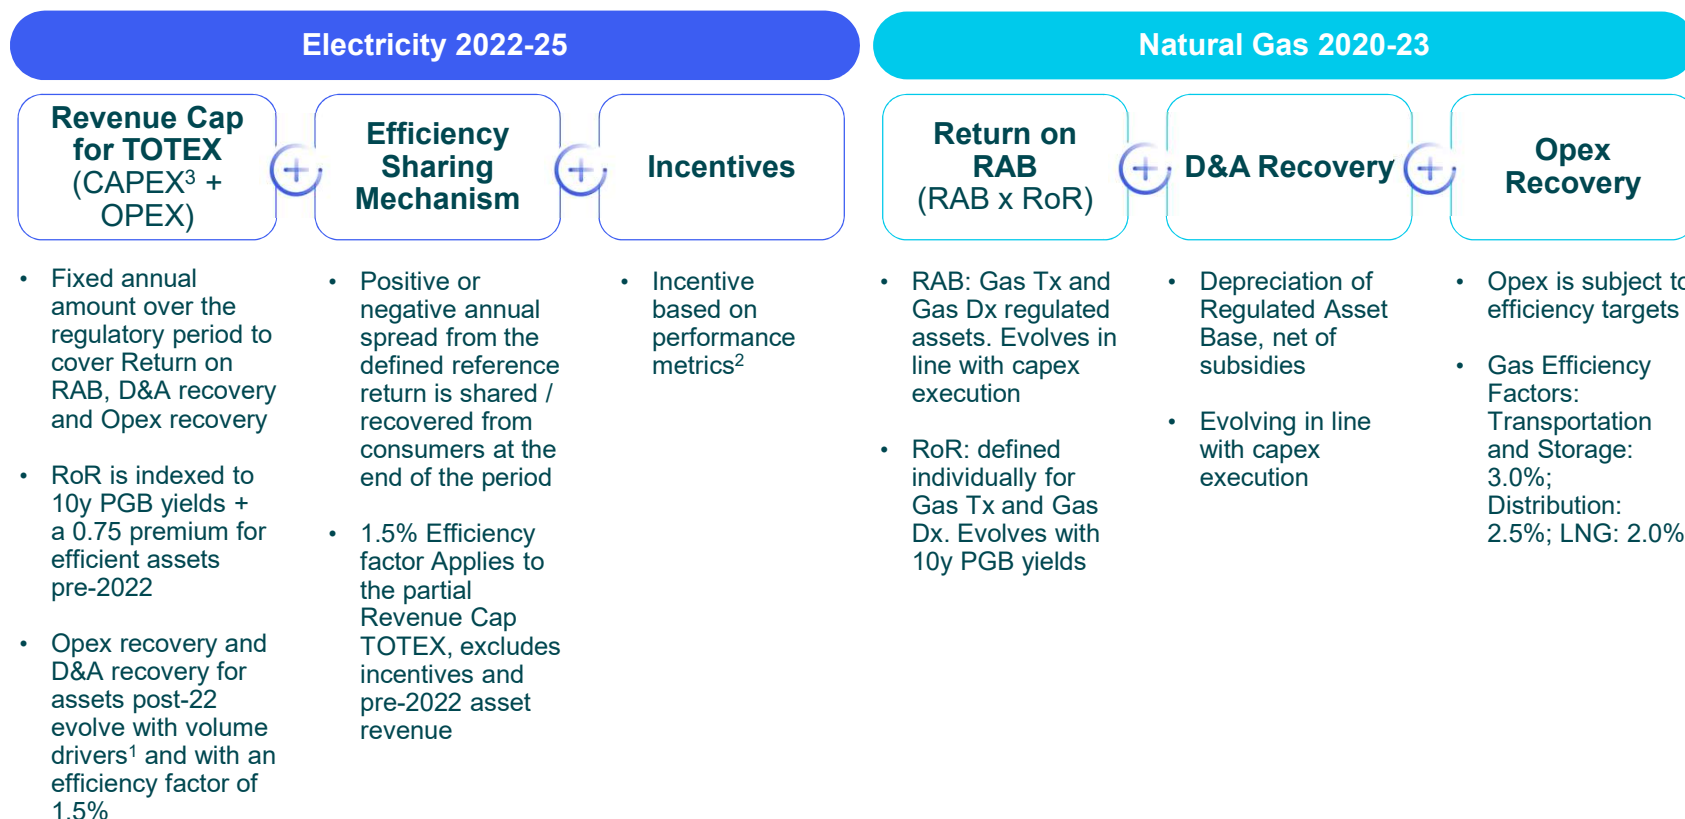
Electricity 2022-25

Natural Gas 2020-23

Revenue Cap for TOTEX (CAPEX$^3$ + OPEX)

Efficiency Sharing Mechanism

Incentives

Return on RAB (RAB x RoR)

D&A Recovery

Opex Recovery

• Fixed annual amount over the regulatory period to cover Return on RAB, D&A recovery and Opex recovery

• RoR is indexed to 10y PGB yields + a 0.75 premium for efficient assets pre-2022

• Opex recovery and D&A recovery for assets post-22 evolve with volume drivers$^1$ and with an efficiency factor of 1.5%

• Positive or negative annual spread from the defined reference return is shared / recovered from consumers at the end of the period

• 1.5% Efficiency factor Applies to the partial Revenue Cap TOTEX, excludes incentives and pre-2022 asset revenue

• Incentive based on performance metrics$^2$

• RAB: Gas Tx and Gas Dx regulated assets. Evolves in line with capex execution

• RoR: defined individually for Gas Tx and Gas Dx. Evolves with 10y PGB yields

• Depreciation of Regulated Asset Base, net of subsidies

• Evolving in line with capex execution

• Opex is subject to efficiency targets

• Gas Efficiency Factors: Transportation and Storage: 3.0%; Distribution: 2.5%; LNG: 2.0%